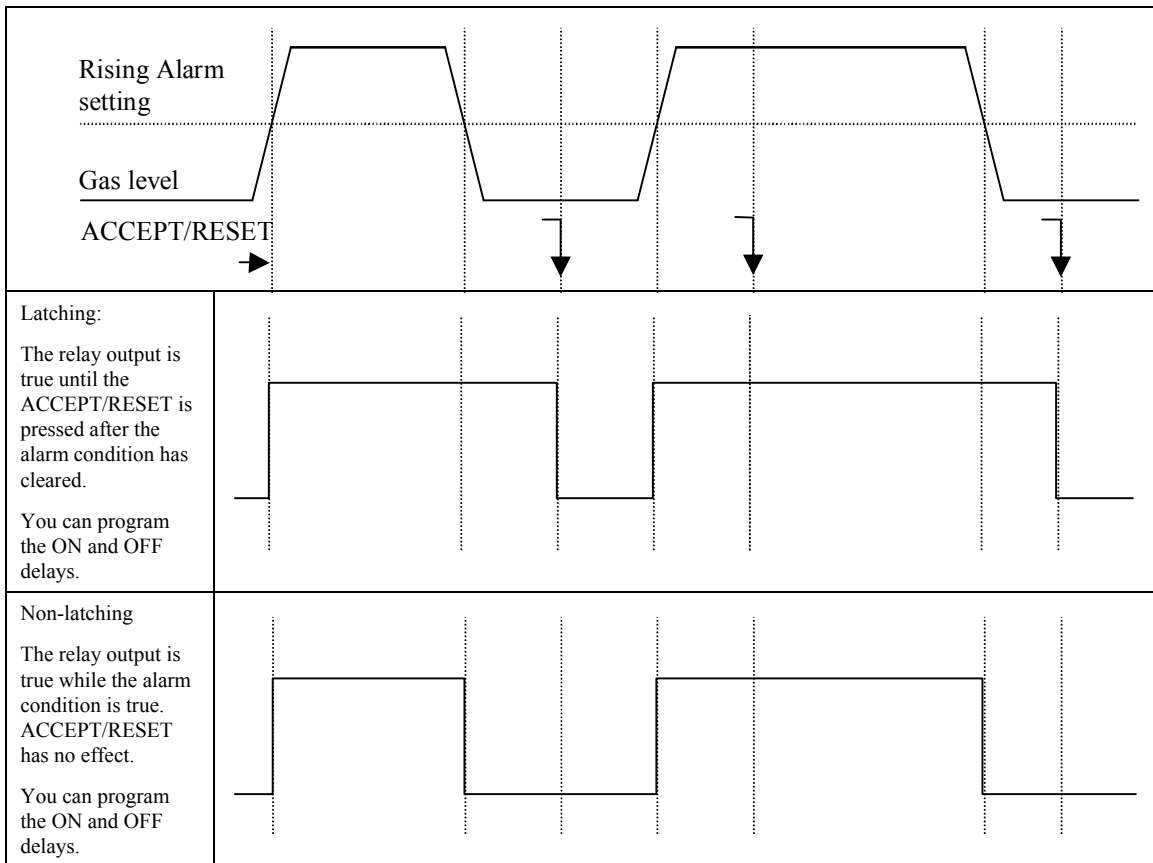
Rising Alarm setting

Gas level

ACCEPT/RESET

| | |
|---|---|
| Latching:<br><br>The relay output is true until the ACCEPT/RESET is pressed after the alarm condition has cleared.<br><br>You can program the ON and OFF delays. | |
| Non-latching<br><br>The relay output is true while the alarm condition is true. ACCEPT/RESET has no effect.<br><br>You can program the ON and OFF delays. | |